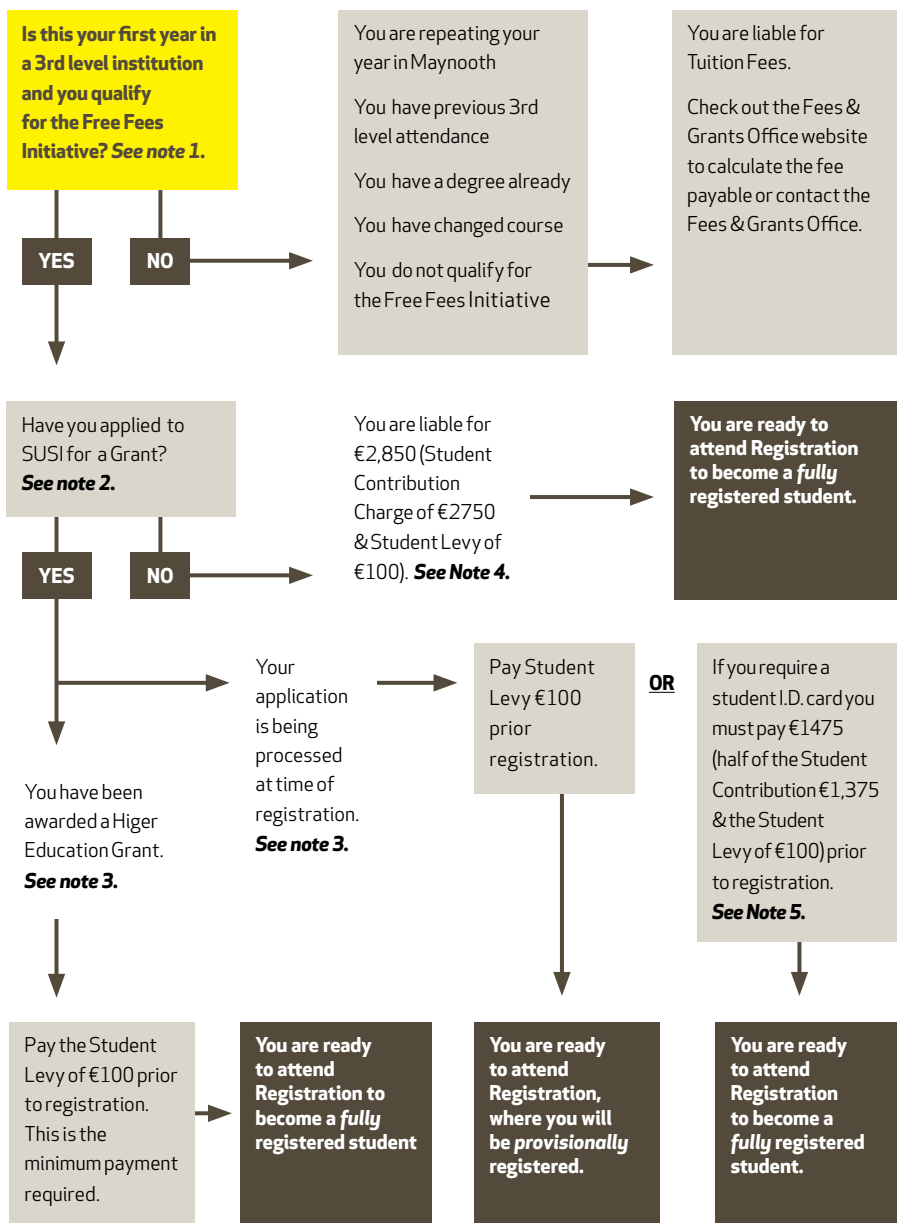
**Is this your first year in a 3rd level institution and you qualify for the Free Fees Initiative? *See note 1*.**

YES

NO

You are repeating your year in Maynooth

You have previous 3rd level attendance

You have a degree already

You have changed course

You do not qualify for the Free Fees Initiative

You are liable for Tuition Fees.

Check out the Fees & Grants Office website to calculate the fee payable or contact the Fees & Grants Office.

Have you applied to SUSI for a Grant? ***See note 2.***

YES

NO

You are liable for €2,850 (Student Contribution Charge of €2750 & Student Levy of €100). ***See Note 4.***

**You are ready to attend Registration to become a *fully* registered student.**

Your application is being processed at time of registration. ***See note 3.***

Pay Student Levy €100 prior registration.

OR

If you require a student I.D. card you must pay €1475 (half of the Student Contribution €1,375 & the Student Levy of €100) prior to registration. ***See Note 5.***

You have been awarded a Higer Education Grant. ***See note 3.***

Pay the Student Levy of €100 prior to registration. This is the minimum payment required.

**You are ready to attend Registration to become a *fully* registered student**

**You are ready to attend Registration, where you will be *provisionally* registered.**

**You are ready to attend Registration to become a *fully* registered student.**